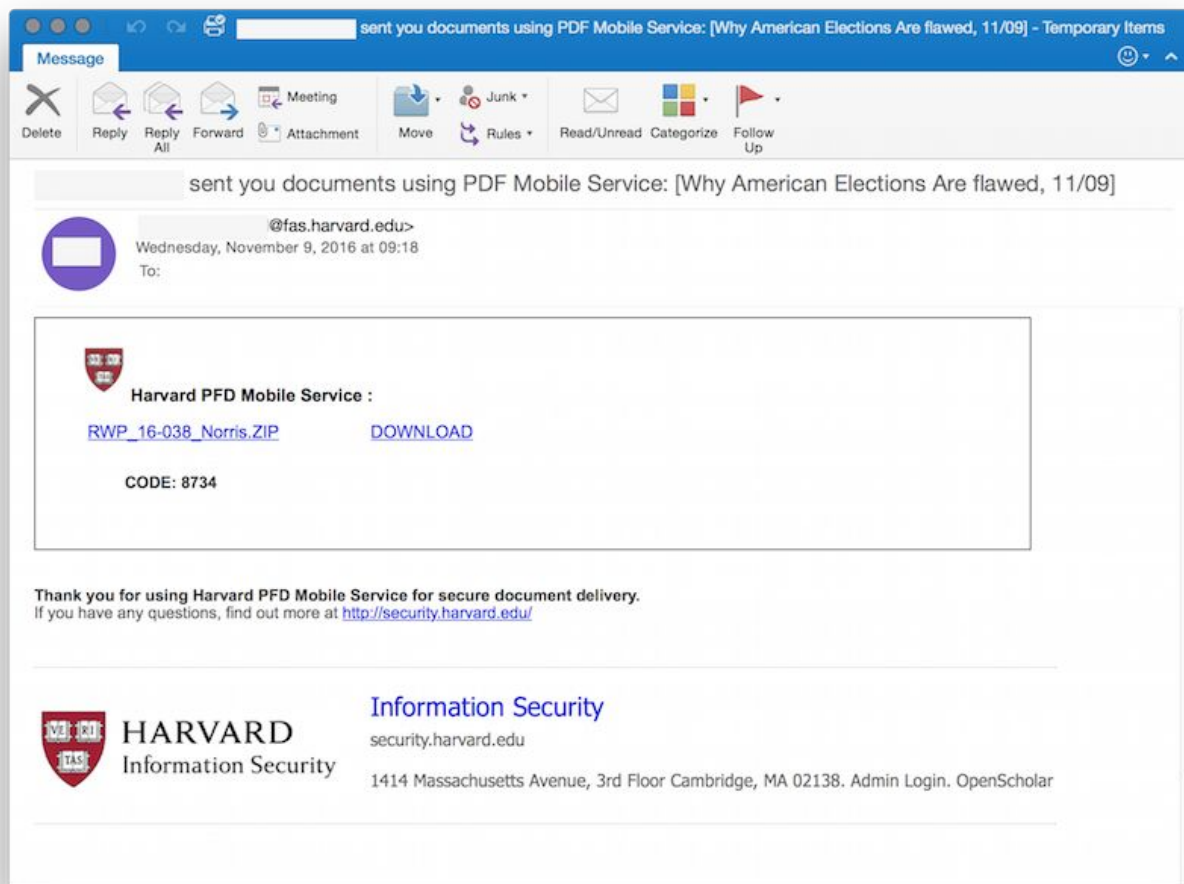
sent you documents using PDF Mobile Service: [Why American Elections Are flawed, 11/09] - Temporary Items

Message

Delete Reply Reply All Forward Meeting Attachment Move Junk Rules Read/Unread Categorize Follow Up

sent you documents using PDF Mobile Service: [Why American Elections Are flawed, 11/09]

@fas.harvard.edu>
Wednesday, November 9, 2016 at 09:18
To:

Harvard PFD Mobile Service :

RWP_16-038_Norris.ZIP DOWNLOAD

CODE: 8734

Thank you for using Harvard PFD Mobile Service for secure document delivery.
If you have any questions, find out more at http://security.harvard.edu/

VE RI TAS

HARVARD
Information Security

Information Security
security.harvard.edu
1414 Massachusetts Avenue, 3rd Floor Cambridge, MA 02138. Admin Login. OpenScholar